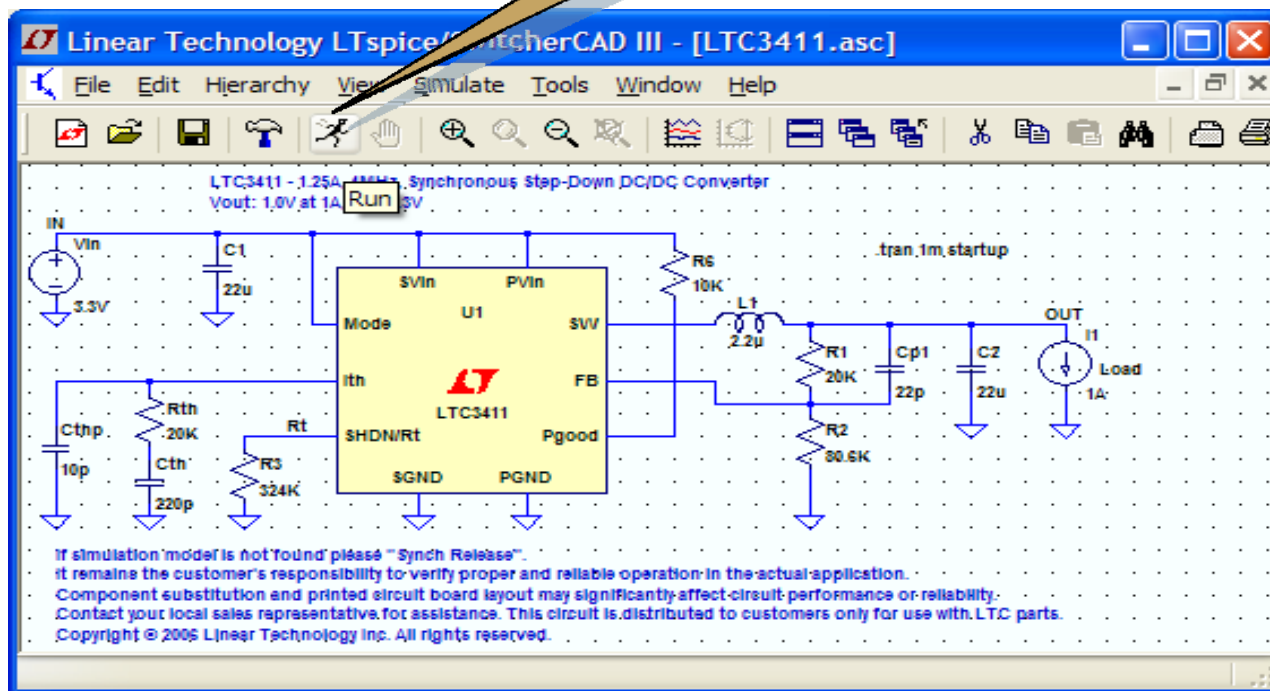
Linear Technology LTspice/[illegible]itcherCAD III - [LTC3411.asc]

File Edit Hierarchy View Simulate Tools Window Help

LTC3411 - 1.25A, 4MHz, Synchronous Step-Down DC/DC Converter
Vout: 1.0V at 1A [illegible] Run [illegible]3V

IN
Vin
3.3V
C1
22u
$VIn
PVin
U1
Mode
SW
R6
10K
.tran 1m startup
L1
2.2µ
OUT
I1
Load
1A
R1
20K
Cp1
22p
C2
22u
Ith
FB
LTC3411
Rth
20K
Cthp
10p
Cth
220p
Rt
SHDN/Rt
Pgood
R3
324K
SGND
PGND
R2
80.6K

If simulation model is not found please " Synch Release".
It remains the customer's responsibility to verify proper and reliable operation in the actual application.
Component substitution and printed circuit board layout may significantly affect circuit performance or reliability.
Contact your local sales representative for assistance. This circuit is distributed to customers only for use with LTC parts.
Copyright © 2006 Linear Technology Inc. All rights reserved.